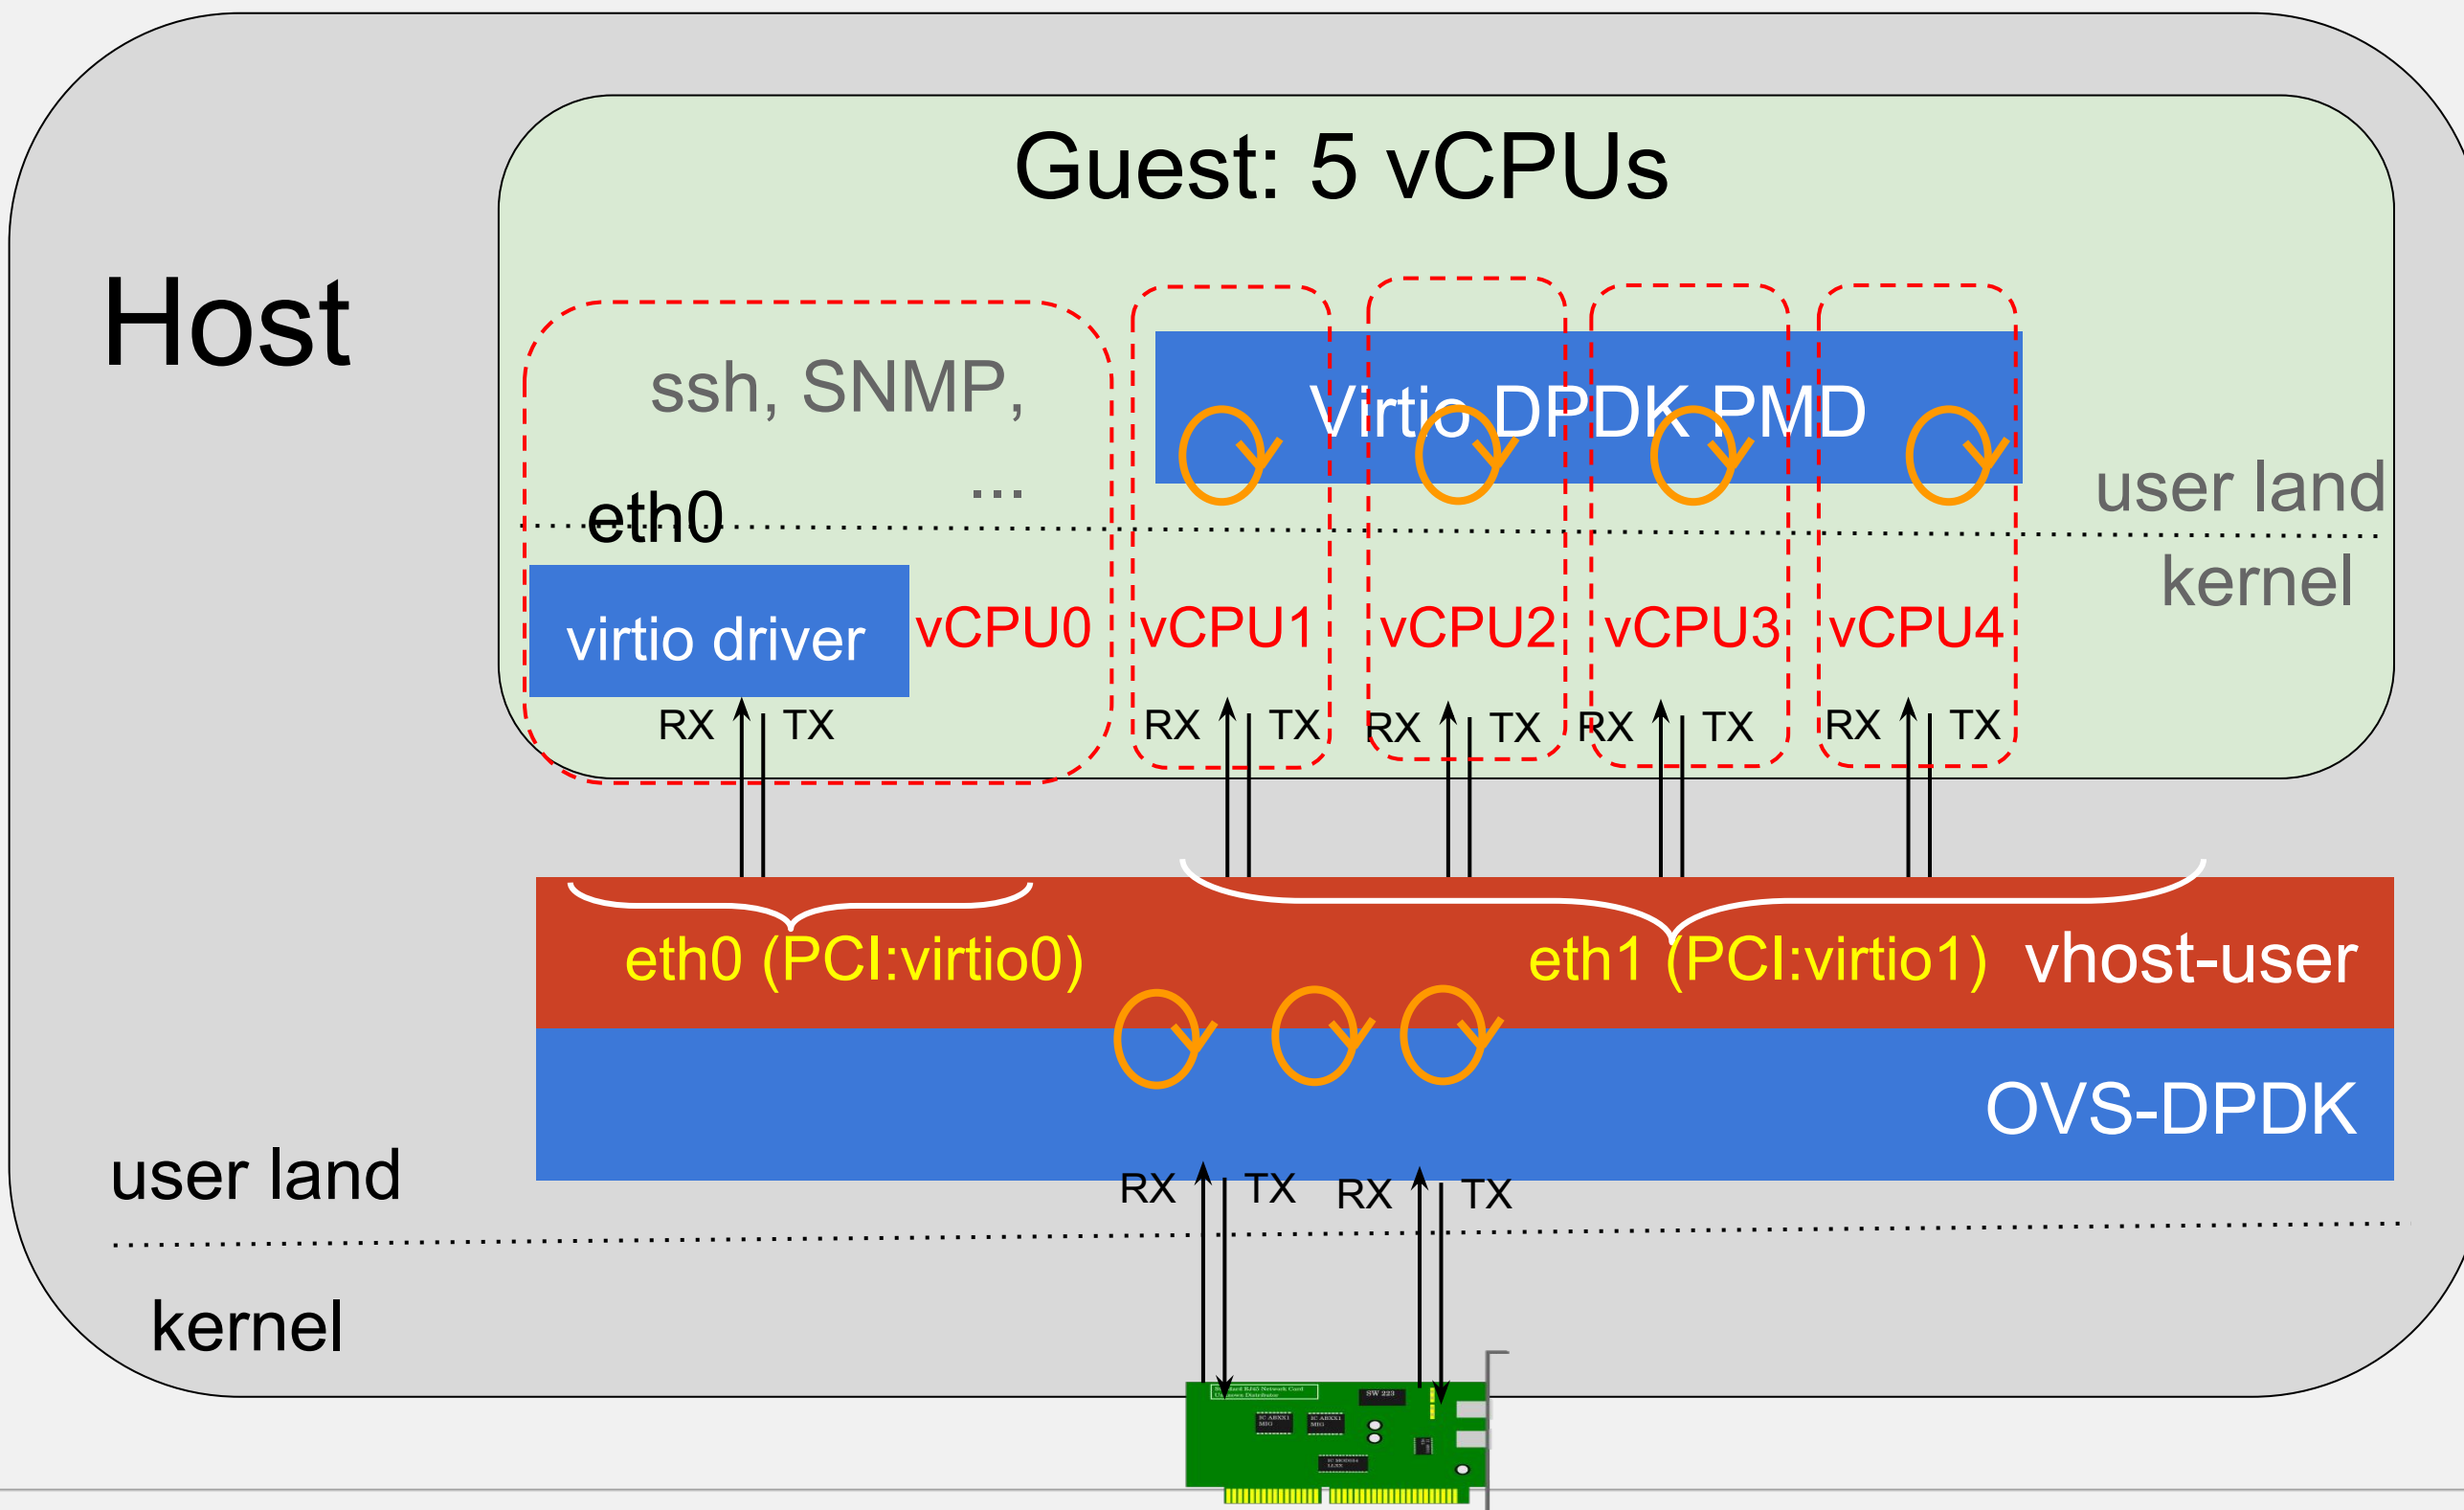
Guest: 5 vCPUs

Host

ssh, SNMP,

...

eth0

Virtio DPDK PMD

user land

kernel

virtio driver

vCPU0

vCPU1

vCPU2

vCPU3

vCPU4

RX TX

RX TX

RX TX

RX TX

RX TX

eth0 (PCI:virtio0)

eth1 (PCI:virtio1)

vhost-user

OVS-DPDK

user land

RX TX

RX TX

kernel